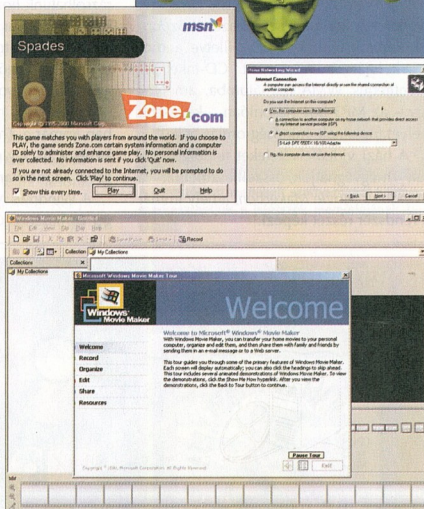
Spades

msn

Zone.com

Copyright © 1995-2000 Microsoft Corp.

This game matches you with players from around the world. If you choose to PLAY, the game sends Zone.com certain system information and a computer ID solely to administer and enhance game play. No personal information is ever collected. No information is sent if you click 'Quit' now.

If you are not already connected to the Internet, you will be prompted to do so in the next screen. Click 'Play' to continue.

Show this every time.

Play

Quit

Help

Home Networking Wizard

Internet Connection

A computer can access the Internet directly or use the shared connection of another computer.

Do you use the Internet on this computer?

Yes, this computer uses the following:

A connection to another computer on my home network that provides direct access or to my Internet service provider (ISP).

A direct connection to my ISP using the following device:

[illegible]

No, this computer does not use the Internet.

< Back

Next >

Cancel

Windows Movie Maker - Untitled

File Edit View Clip Play Help

Record

Collection

My Collections

Collections

My Collections

Microsoft Windows Movie Maker Tour

Windows Movie Maker

Welcome

Welcome

Record

Organize

Edit

Share

Resources

Welcome to Microsoft® Windows® Movie Maker

With Windows Movie Maker, you can transfer your home movies to your personal computer, organize and edit them, and then share them with family and friends by sending them in an e-mail message or to a Web server.

This tour guides you through some of the primary features of Windows Movie Maker. Each screen will display automatically; you can also click the headings to skip ahead. This tour includes several animated demonstrations of Windows Movie Maker. To view the demonstrations, click the Show Me How hyperlink. After you view the demonstrations, click the Back to Tour button to continue.

Copyright © 2000 Microsoft Corporation. All Rights Reserved.

Pause Tour

Exit